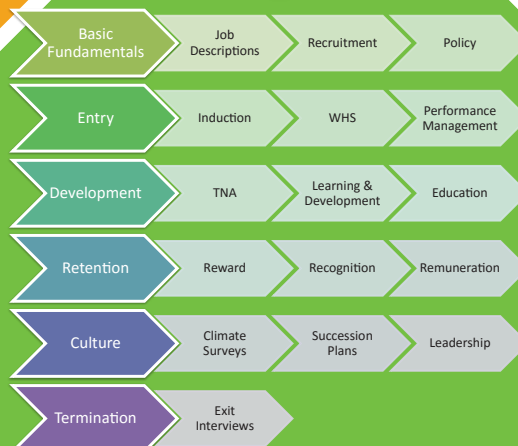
Basic Fundamentals
Job Descriptions
Recruitment
Policy

Entry
Induction
WHS
Performance Management

Development
TNA
Learning & Development
Education

Retention
Reward
Recognition
Remuneration

Culture
Climate Surveys
Succession Plans
Leadership

Termination
Exit Interviews